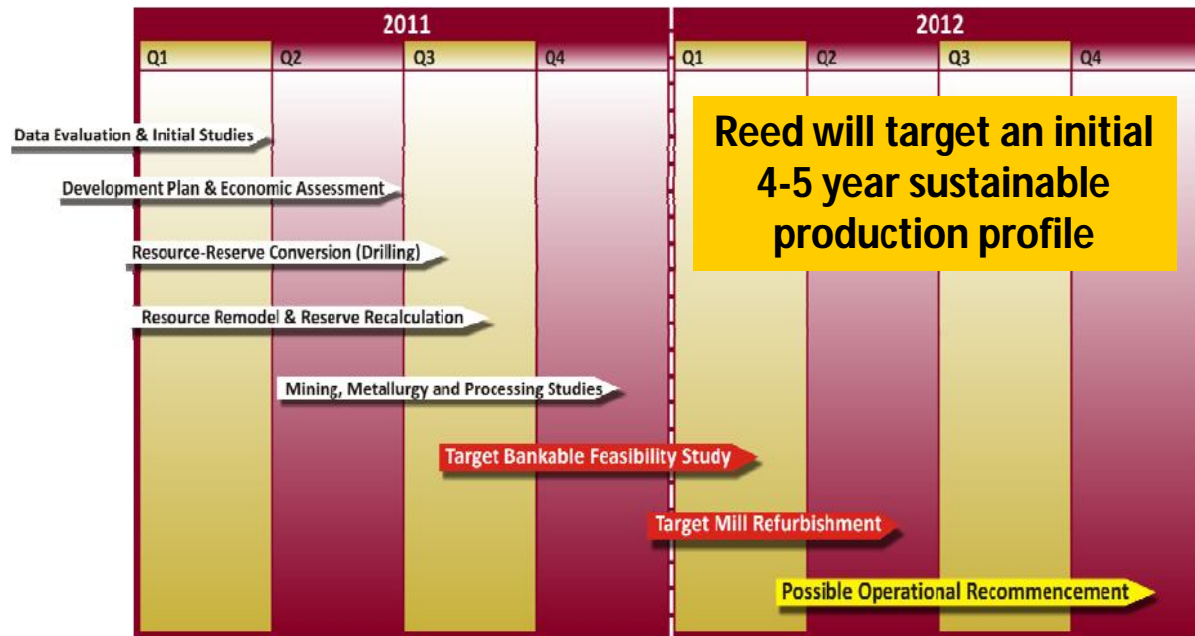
| 2011 | | | | 2012 | | | |
|---|---|---|---|---|---|---|---|
| Q1 | Q2 | Q3 | Q4 | Q1 | Q2 | Q3 | Q4 |

Reed will target an initial 4-5 year sustainable production profile

Data Evaluation & Initial Studies

Development Plan & Economic Assessment

Resource-Reserve Conversion (Drilling)

Resource Remodel & Reserve Recalculation

Mining, Metallurgy and Processing Studies

Target Bankable Feasibility Study

Target Mill Refurbishment

Possible Operational Recommencement